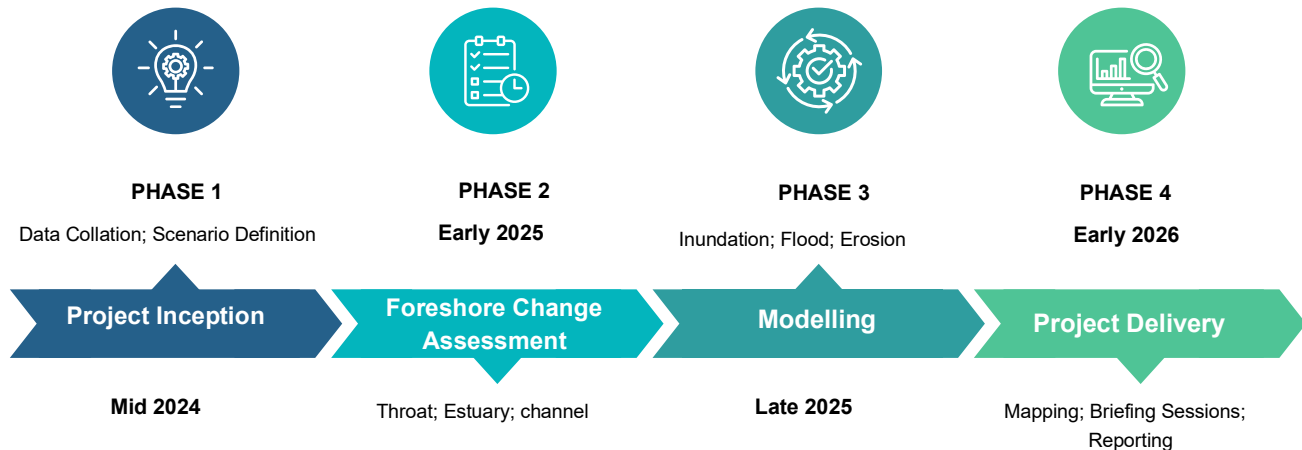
PHASE 1

Data Collation; Scenario Definition

Project Inception

Mid 2024

PHASE 2

Early 2025

Foreshore Change Assessment

Throat; Estuary; channel

PHASE 3

Inundation; Flood; Erosion

Modelling

Late 2025

PHASE 4

Early 2026

Project Delivery

Mapping; Briefing Sessions; Reporting